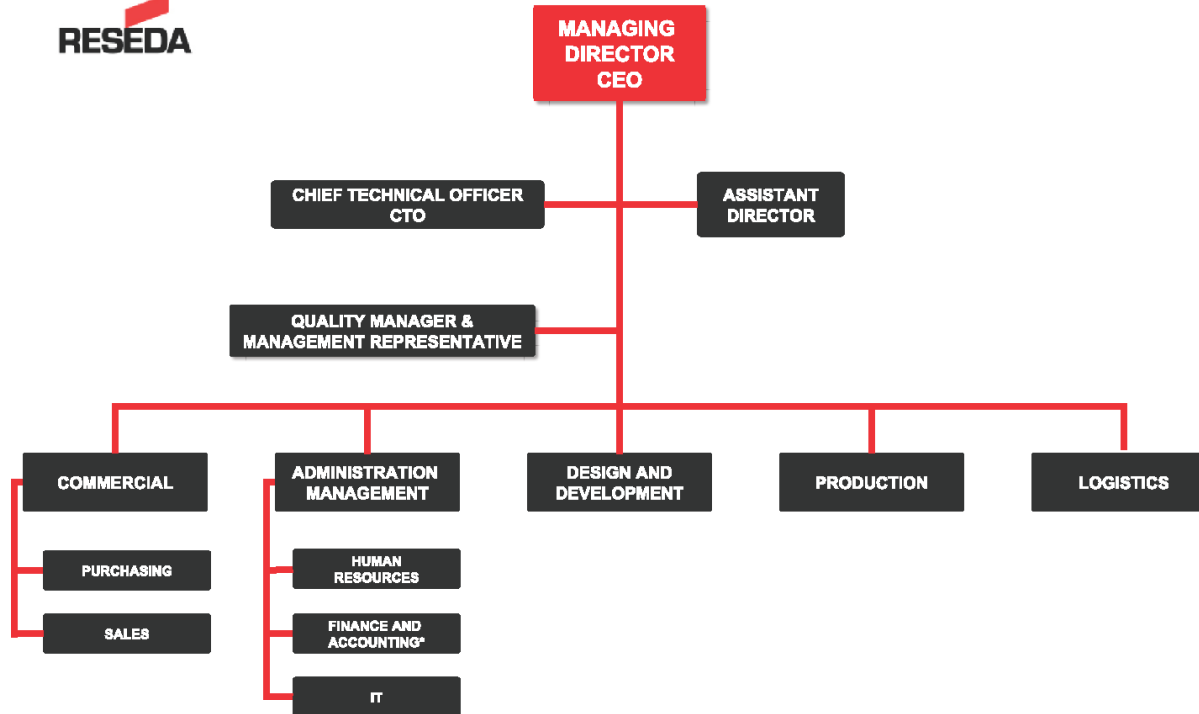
RESEDA

MANAGING DIRECTOR CEO

CHIEF TECHNICAL OFFICER CTO

ASSISTANT DIRECTOR

QUALITY MANAGER & MANAGEMENT REPRESENTATIVE

COMMERCIAL

ADMINISTRATION MANAGEMENT

DESIGN AND DEVELOPMENT

PRODUCTION

LOGISTICS

PURCHASING

SALES

HUMAN RESOURCES

FINANCE AND ACCOUNTING*

IT